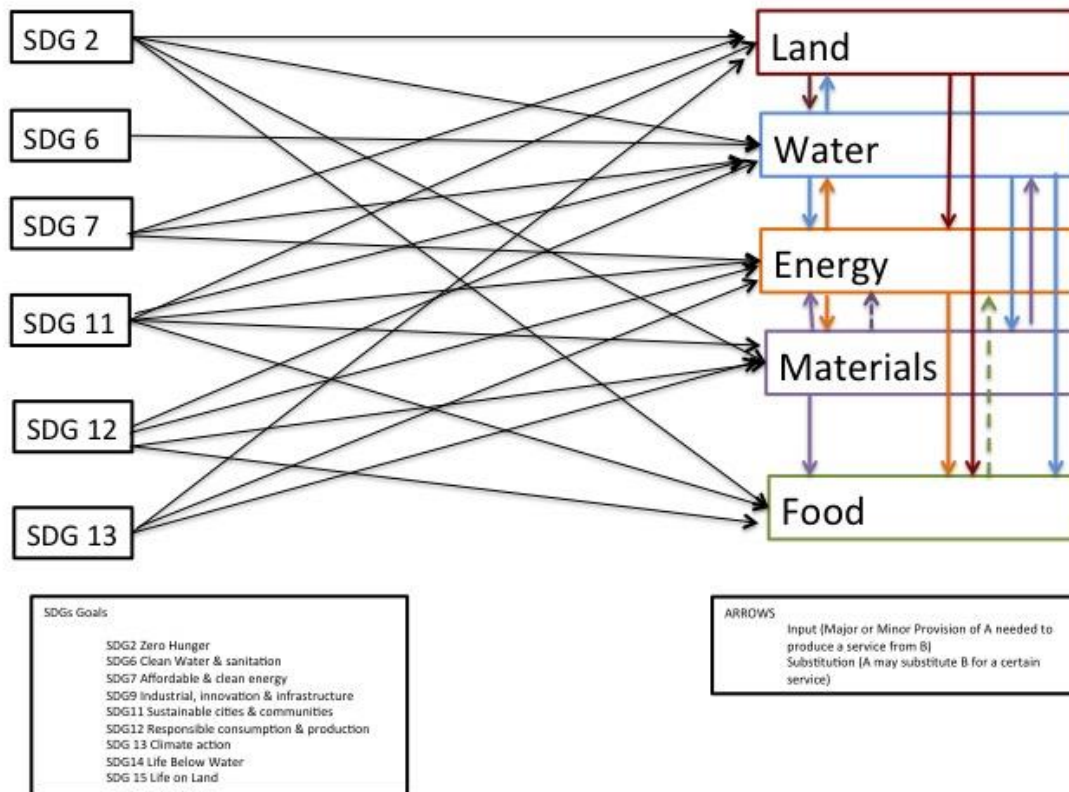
SDG 2

SDG 6

SDG 7

SDG 11

SDG 12

SDG 13

Land

Water

Energy

Materials

Food

SDGs Goals

SDG2 Zero Hunger
SDG6 Clean Water & sanitation
SDG7 Affordable & clean energy
SDG9 Industrial, innovation & infrastructure
SDG11 Sustainable cities & communities
SDG12 Responsible consumption & production
SDG 13 Climate action
SDG14 Life Below Water
SDG 15 Life on Land

ARROWS
Input (Major or Minor Provision of A needed to produce a service from B)
Substitution (A may substitute B for a certain service)